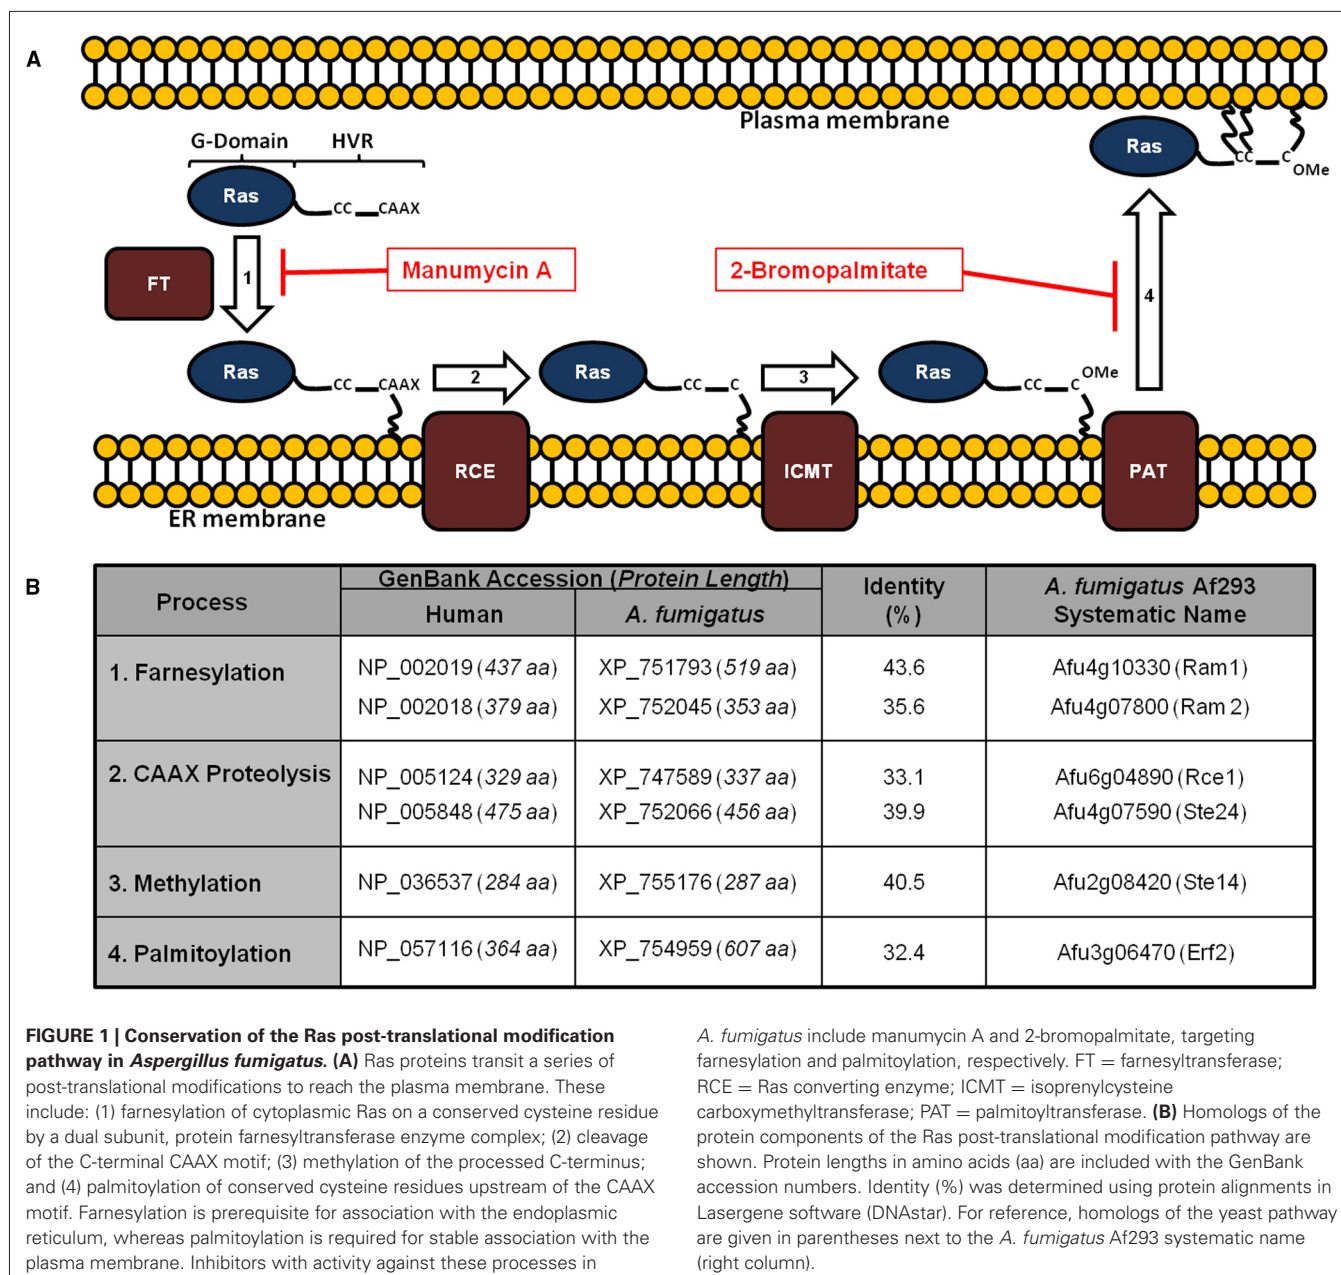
A

Plasma membrane

G-Domain HVR

Ras CC CAAX

FT 1 Manumycin A

2-Bromopalmitate

Ras CC C OMe

4

Ras CC CAAX 2 Ras CC C 3 Ras CC C OMe

RCE ICMT PAT

ER membrane

B

| Process | GenBank Accession (*Protein Length*) Human | GenBank Accession (*Protein Length*) *A. fumigatus* | Identity (%) | *A. fumigatus* Af293 Systematic Name |
|---|---|---|---|---|
| 1. Farnesylation | NP_002019 (*437 aa*) NP_002018 (*379 aa*) | XP_751793 (*519 aa*) XP_752045 (*353 aa*) | 43.6 35.6 | Afu4g10330 (Ram1) Afu4g07800 (Ram 2) |
| 2. CAAX Proteolysis | NP_005124 (*329 aa*) NP_005848 (*475 aa*) | XP_747589 (*337 aa*) XP_752066 (*456 aa*) | 33.1 39.9 | Afu6g04890 (Rce1) Afu4g07590 (Ste24) |
| 3. Methylation | NP_036537 (*284 aa*) | XP_755176 (*287 aa*) | 40.5 | Afu2g08420 (Ste14) |
| 4. Palmitoylation | NP_057116 (*364 aa*) | XP_754959 (*607 aa*) | 32.4 | Afu3g06470 (Erf2) |

**FIGURE 1 | Conservation of the Ras post-translational modification pathway in *Aspergillus fumigatus*. (A)** Ras proteins transit a series of post-translational modifications to reach the plasma membrane. These include: (1) farnesylation of cytoplasmic Ras on a conserved cysteine residue by a dual subunit, protein farnesyltransferase enzyme complex; (2) cleavage of the C-terminal CAAX motif; (3) methylation of the processed C-terminus; and (4) palmitoylation of conserved cysteine residues upstream of the CAAX motif. Farnesylation is prerequisite for association with the endoplasmic reticulum, whereas palmitoylation is required for stable association with the plasma membrane. Inhibitors with activity against these processes in

*A. fumigatus* include manumycin A and 2-bromopalmitate, targeting farnesylation and palmitoylation, respectively. FT = farnesyltransferase; RCE = Ras converting enzyme; ICMT = isoprenylcysteine carboxymethyltransferase; PAT = palmitoyltransferase. **(B)** Homologs of the protein components of the Ras post-translational modification pathway are shown. Protein lengths in amino acids (aa) are included with the GenBank accession numbers. Identity (%) was determined using protein alignments in Lasergene software (DNAstar). For reference, homologs of the yeast pathway are given in parentheses next to the *A. fumigatus* Af293 systematic name (right column).